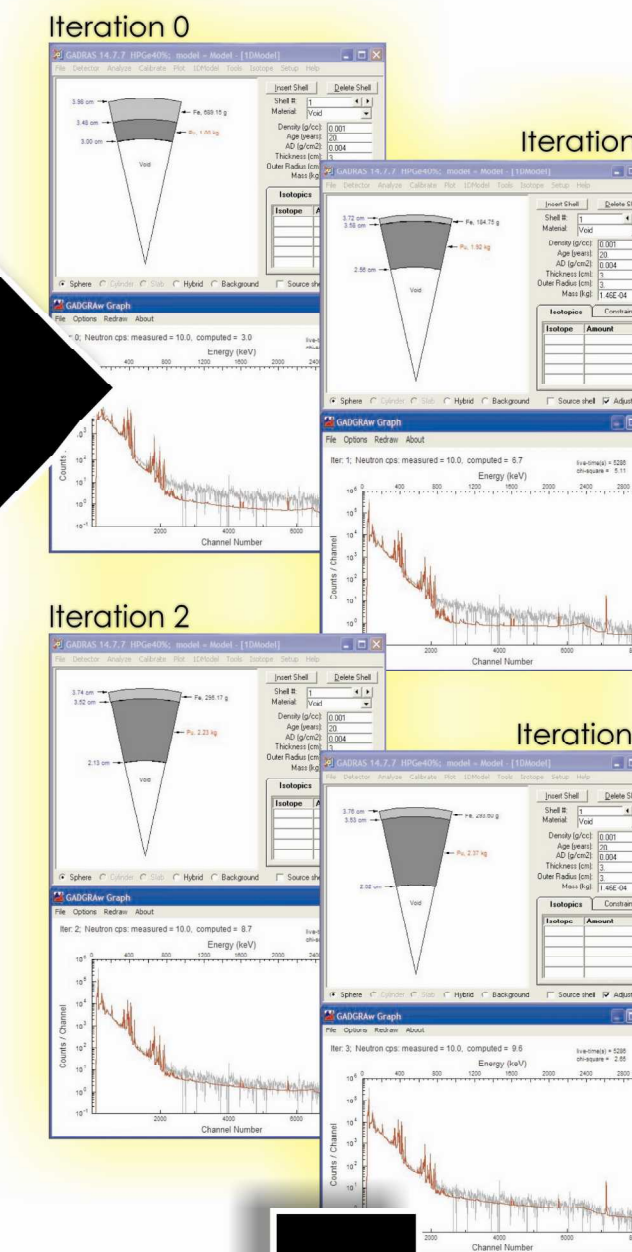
Iteration 0

GADRAS 14.7.7 HPGe40%; model = Model - [1DModel]
File Detector Analyze Calibrate Plot 1DModel Tools Isotope Setup Help

3.86 cm
3.48 cm
3.00 cm
Fe, 899.15 g
Pu, 1.00 kg
Void

Insert Shell
Delete Shell
Shell #: 1
Material: Void
Density (g/cc): 0.001
Age (years): 20
AD (g/cm2): 0.004
Thickness (cm): 3
Outer Radius (cm)
Mass (kg)
Isotopics
Isotope

Sphere Cylinder Slab Hybrid Background Source shell

GADGRAw Graph
File Options Redraw About
Iter: 0; Neutron cps: measured = 10.0, computed = 3.0
Energy (keV)
400 800 1200 1600 2000 2400
Counts
2000 4000 6000
Channel Number

Iteration

GADRAS 14.7.7 HPGe40%; model = Model - [1DModel]
File Detector Analyze Calibrate Plot 1DModel Tools Isotope Setup Help

3.72 cm
3.56 cm
2.56 cm
Fe, 184.75 g
Pu, 1.92 kg
Void

Insert Shell
Delete S
Shell #: 1
Material: Void
Density (g/cc): 0.001
Age (years): 20.
AD (g/cm2): 0.004
Thickness (cm): 3.
Outer Radius (cm): 3.
Mass (kg): 1.46E-04
Isotopics
Constrain
Isotope
Amount

Sphere Cylinder Slab Hybrid Background Source shell Adjust

GADGRAw Graph
File Options Redraw About
Iter: 1; Neutron cps: measured = 10.0, computed = 6.7
live-time(s) = 5286
chi-square = 5.11
Energy (keV)
400 800 1200 1600 2000 2400 2800
Counts / Channel
2000 4000 6000
Channel Number

Iteration 2

GADRAS 14.7.7 HPGe40%; model = Model - [1DModel]
File Detector Analyze Calibrate Plot 1DModel Tools Isotope Setup Help

3.74 cm
3.52 cm
2.13 cm
Fe, 256.17 g
Pu, 2.23 kg
Void

Insert Shell
Delete Shell
Shell #: 1
Material: Void
Density (g/cc): 0.001
Age (years): 20
AD (g/cm2): 0.004
Thickness (cm): 3
Outer Radius (cm)
Mass (kg)
Isotopics
Isotope

Sphere Cylinder Slab Hybrid Background Source she

GADGRAw Graph
File Options Redraw About
Iter: 2; Neutron cps: measured = 10.0, computed = 8.7
Energy (keV)
400 800 1200 1600 2000 2400
Counts / Channel
2000 4000 6000
Channel Number

Iteration

GADRAS 14.7.7 HPGe40%; model = Model - [1DModel]
File Detector Analyze Calibrate Plot 1DModel Tools Isotope Setup Help

3.76 cm
3.53 cm
2.02 cm
Fe, 265.60 g
Pu, 2.37 kg
Void

Insert Shell
Delete S
Shell #: 1
Material: Void
Density (g/cc): 0.001
Age (years): 20
AD (g/cm2): 0.004
Thickness (cm): 3.
Outer Radius (cm): 3.
Mass (kg): 1.46E-04
Isotopics
Constrain
Isotope
Amount

Sphere Cylinder Slab Hybrid Background Source shell Adjust

GADGRAw Graph
File Options Redraw About
Iter: 3; Neutron cps: measured = 10.0, computed = 9.6
live-time(s) = 5286
chi-square = 2.65
Energy (keV)
400 800 1200 1600 2000 2400 2800
Counts / Channel
2000 4000 6000
Channel Number